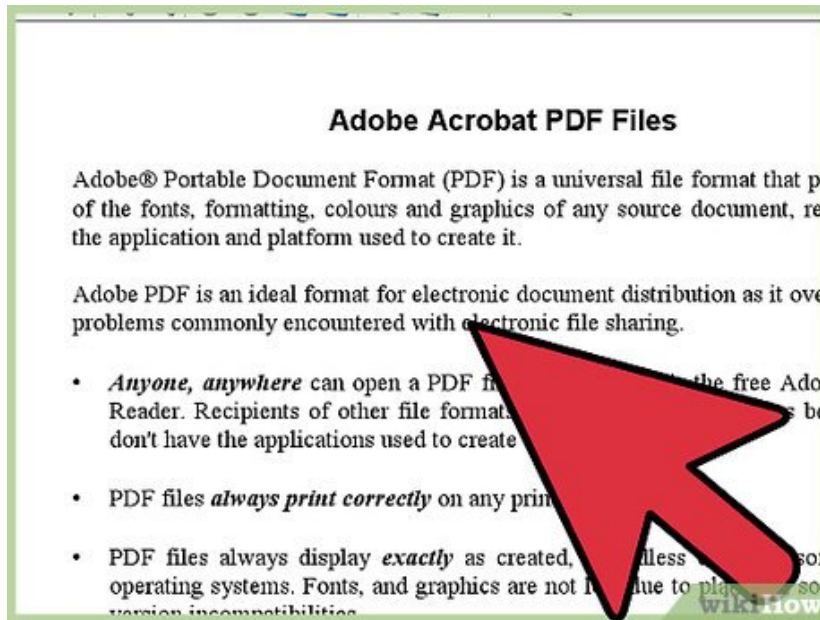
Adobe Acrobat PDF Files

Adobe® Portable Document Format (PDF) is a universal file format that p of the fonts, formatting, colours and graphics of any source document, re the application and platform used to create it.

Adobe PDF is an ideal format for electronic document distribution as it ove problems commonly encountered with electronic file sharing.

• *Anyone, anywhere* can open a PDF fi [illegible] the free Ado Reader. Recipients of other file formats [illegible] b don't have the applications used to create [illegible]

• PDF files *always print correctly* on any prin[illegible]

• PDF files always display *exactly* as created, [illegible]less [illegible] so operating systems. Fonts, and graphics are not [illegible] due to pla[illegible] so version incompatibilities

wikiHow